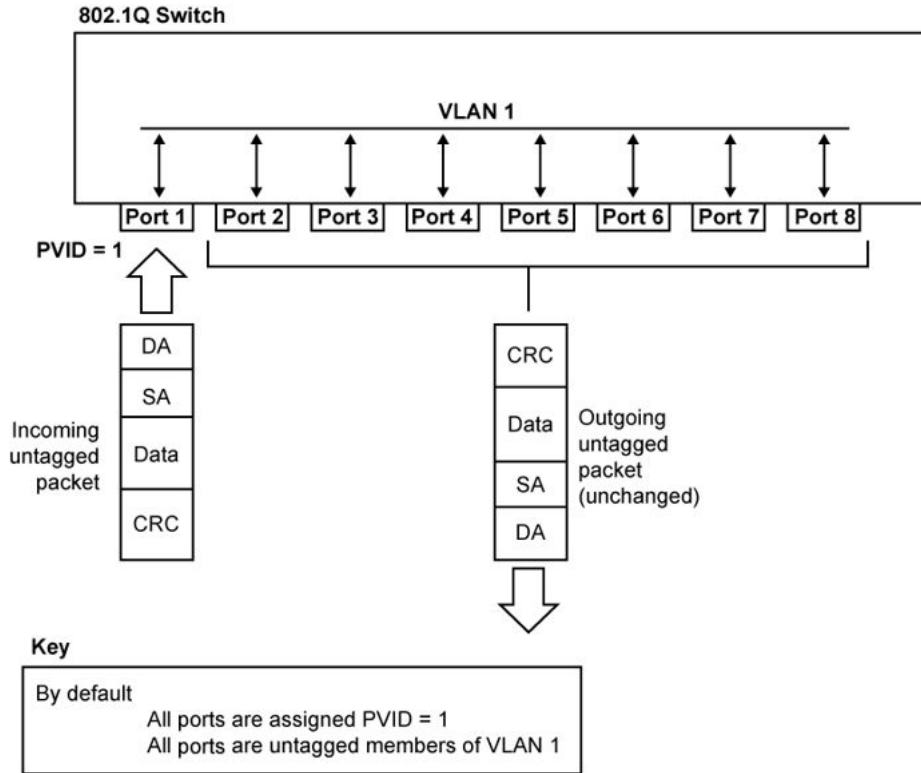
802.1Q Switch

VLAN 1

Port 1
Port 2
Port 3
Port 4
Port 5
Port 6
Port 7
Port 8

PVID = 1

DA
SA
Data
CRC

Incoming untagged packet

CRC
Data
SA
DA

Outgoing untagged packet (unchanged)

Key

By default
All ports are assigned PVID = 1
All ports are untagged members of VLAN 1